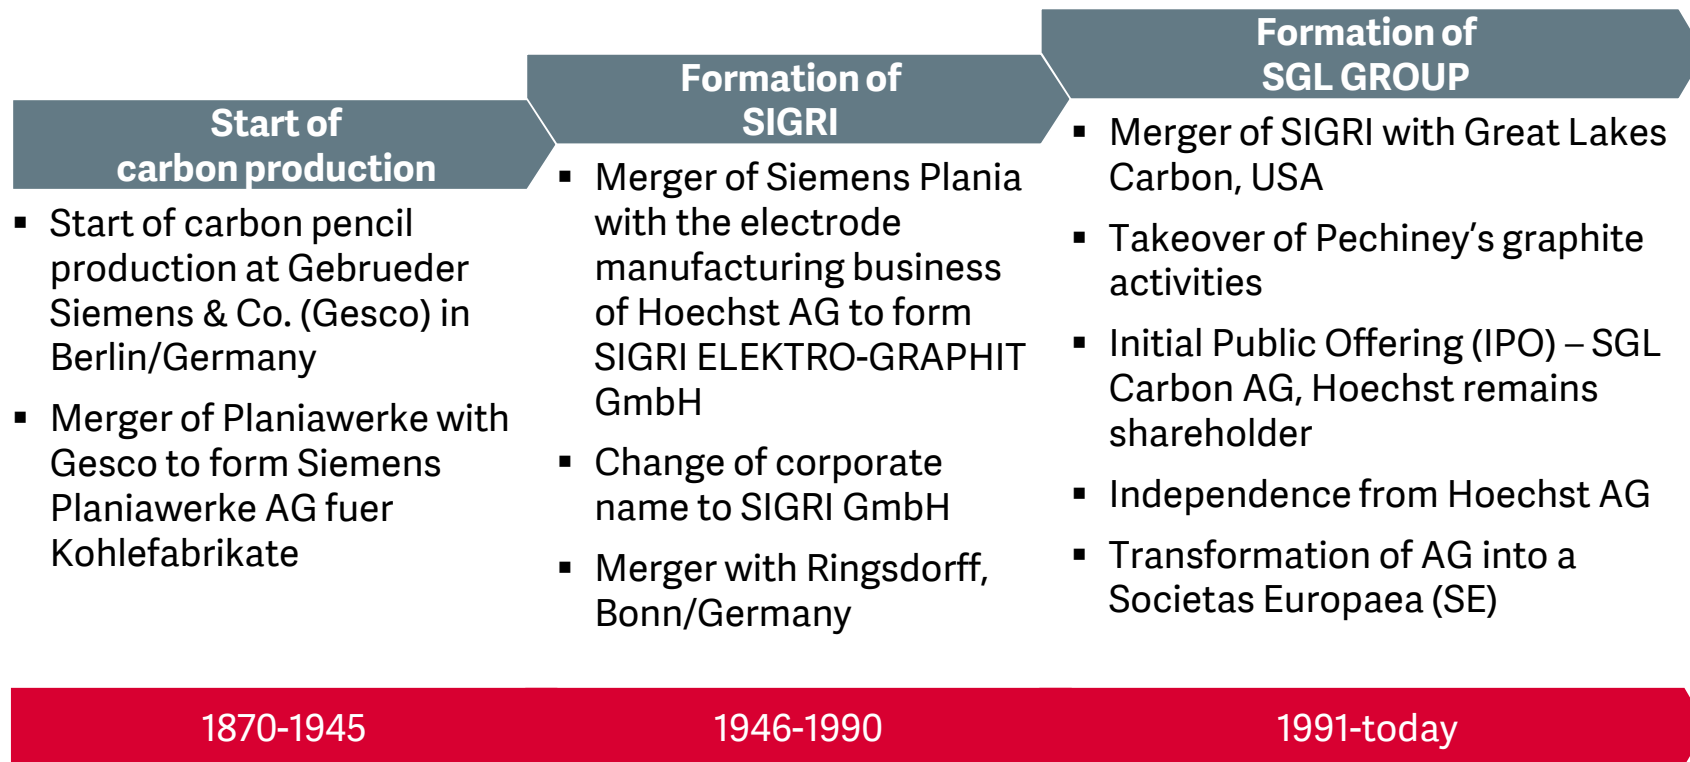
Start of carbon production

▪ Start of carbon pencil production at Gebrueder Siemens & Co. (Gesco) in Berlin/Germany

▪ Merger of Planiawerke with Gesco to form Siemens Planiawerke AG fuer Kohlefabrikate

Formation of SIGRI

▪ Merger of Siemens Plania with the electrode manufacturing business of Hoechst AG to form SIGRI ELEKTRO-GRAPHIT GmbH

▪ Change of corporate name to SIGRI GmbH

▪ Merger with Ringsdorff, Bonn/Germany

Formation of SGL GROUP

▪ Merger of SIGRI with Great Lakes Carbon, USA

▪ Takeover of Pechiney's graphite activities

▪ Initial Public Offering (IPO) – SGL Carbon AG, Hoechst remains shareholder

▪ Independence from Hoechst AG

▪ Transformation of AG into a Societas Europaea (SE)

1870-1945

1946-1990

1991-today